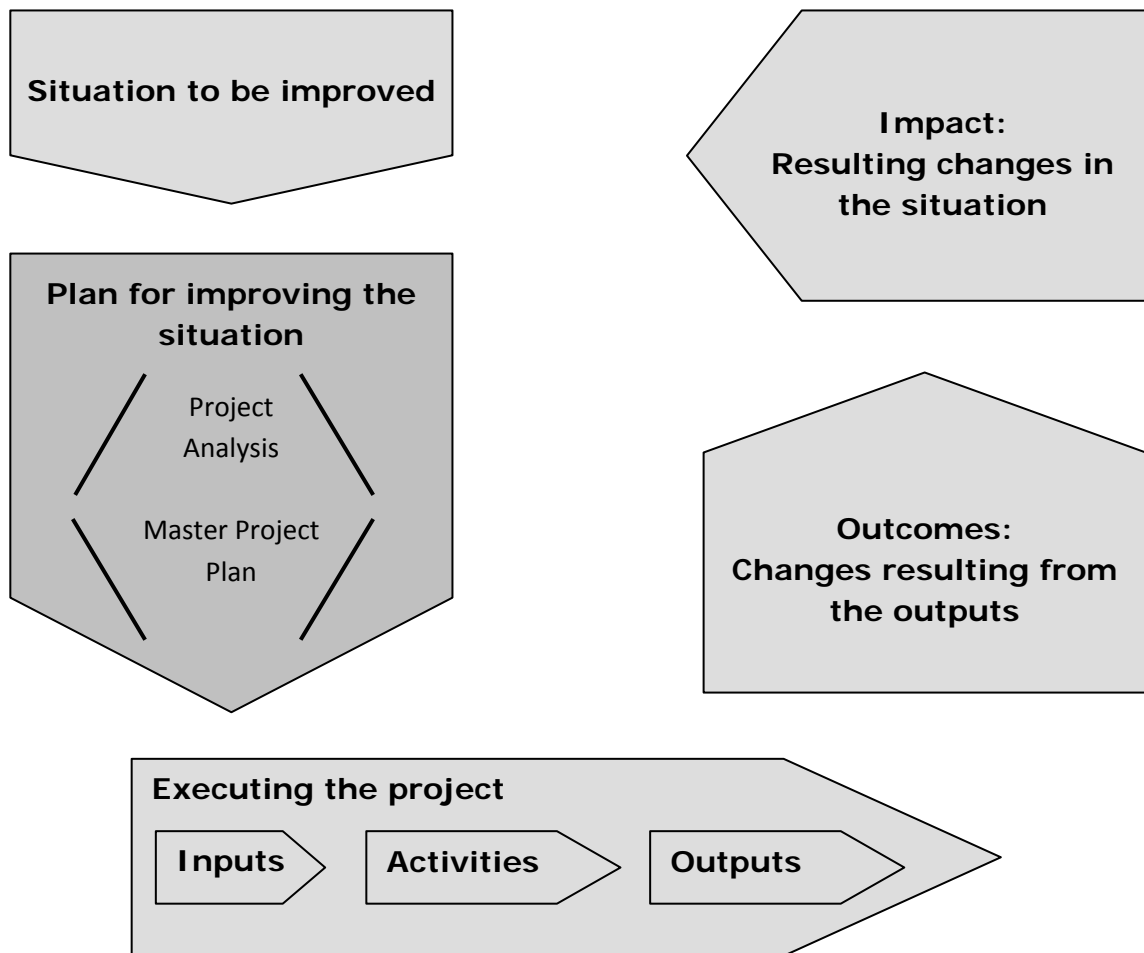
Situation to be improved

Plan for improving the situation

Project Analysis

Master Project Plan

Executing the project

Inputs

Activities

Outputs

Outcomes:
Changes resulting from the outputs

Impact:
Resulting changes in the situation